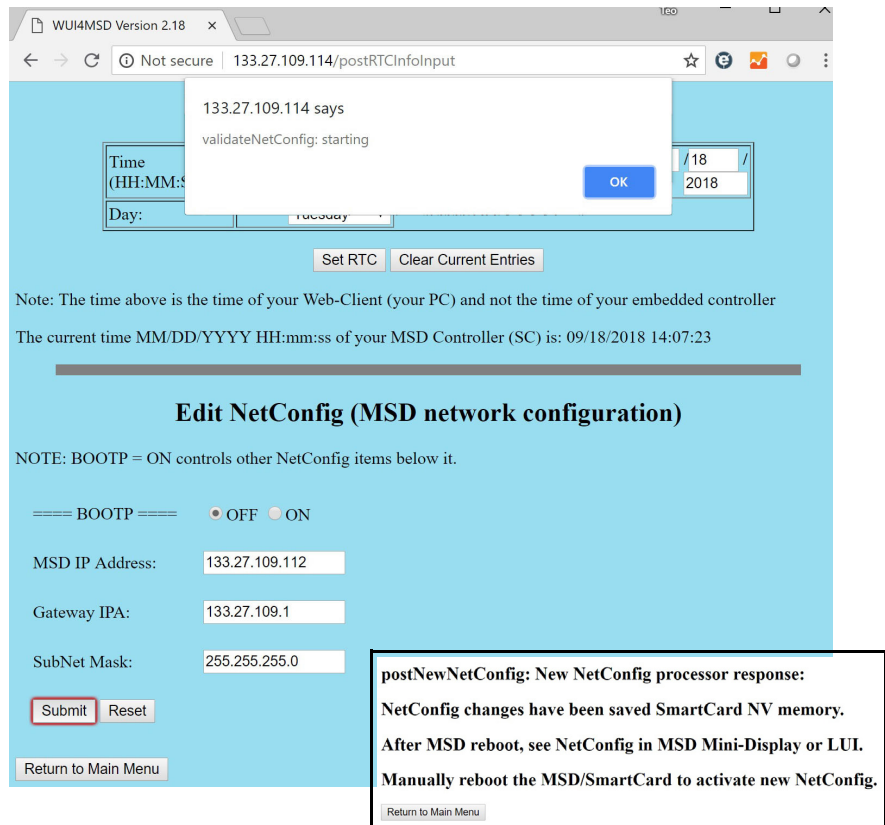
WUI4MSD Version 2.18 ×

Leo

Not secure | 133.27.109.114/postRTCInfoInput

133.27.109.114 says

validateNetConfig: starting

OK

Time (HH:MM:S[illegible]

/18 /
2018

Day: Tuesday

Set RTC Clear Current Entries

Note: The time above is the time of your Web-Client (your PC) and not the time of your embedded controller

The current time MM/DD/YYYY HH:mm:ss of your MSD Controller (SC) is: 09/18/2018 14:07:23

Edit NetConfig (MSD network configuration)

NOTE: BOOTP = ON controls other NetConfig items below it.

==== BOOTP ==== OFF ON

MSD IP Address: 133.27.109.112

Gateway IPA: 133.27.109.1

SubNet Mask: 255.255.255.0

Submit Reset

Return to Main Menu

postNewNetConfig: New NetConfig processor response:

NetConfig changes have been saved SmartCard NV memory.

After MSD reboot, see NetConfig in MSD Mini-Display or LUI.

Manually reboot the MSD/SmartCard to activate new NetConfig.

Return to Main Menu